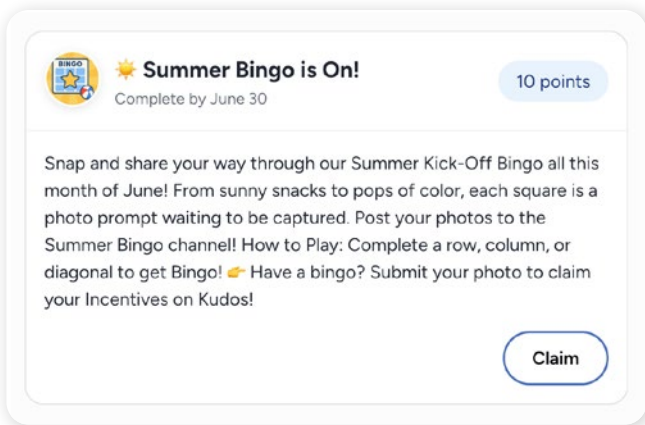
BINGO

☀️ Summer Bingo is On!

Complete by June 30

10 points

Snap and share your way through our Summer Kick-Off Bingo all this month of June! From sunny snacks to pops of color, each square is a photo prompt waiting to be captured. Post your photos to the Summer Bingo channel! How to Play: Complete a row, column, or diagonal to get Bingo! 👉 Have a bingo? Submit your photo to claim your Incentives on Kudos!

Claim